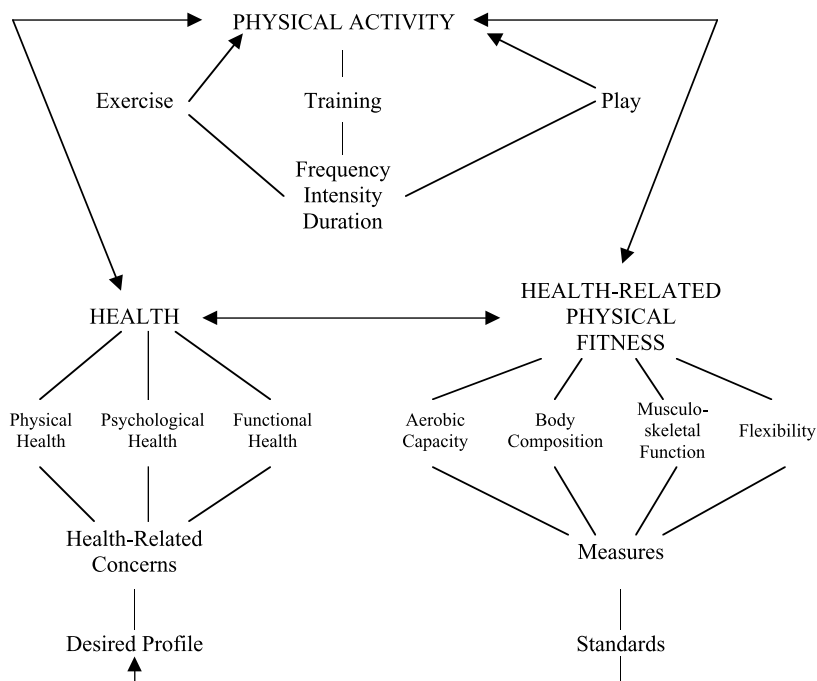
PHYSICAL ACTIVITY

Exercise

Training

Play

Frequency
Intensity
Duration

HEALTH

HEALTH-RELATED PHYSICAL FITNESS

Physical Health

Psychological Health

Functional Health

Aerobic Capacity

Body Composition

Musculoskeletal Function

Flexibility

Health-Related Concerns

Measures

Desired Profile

Standards